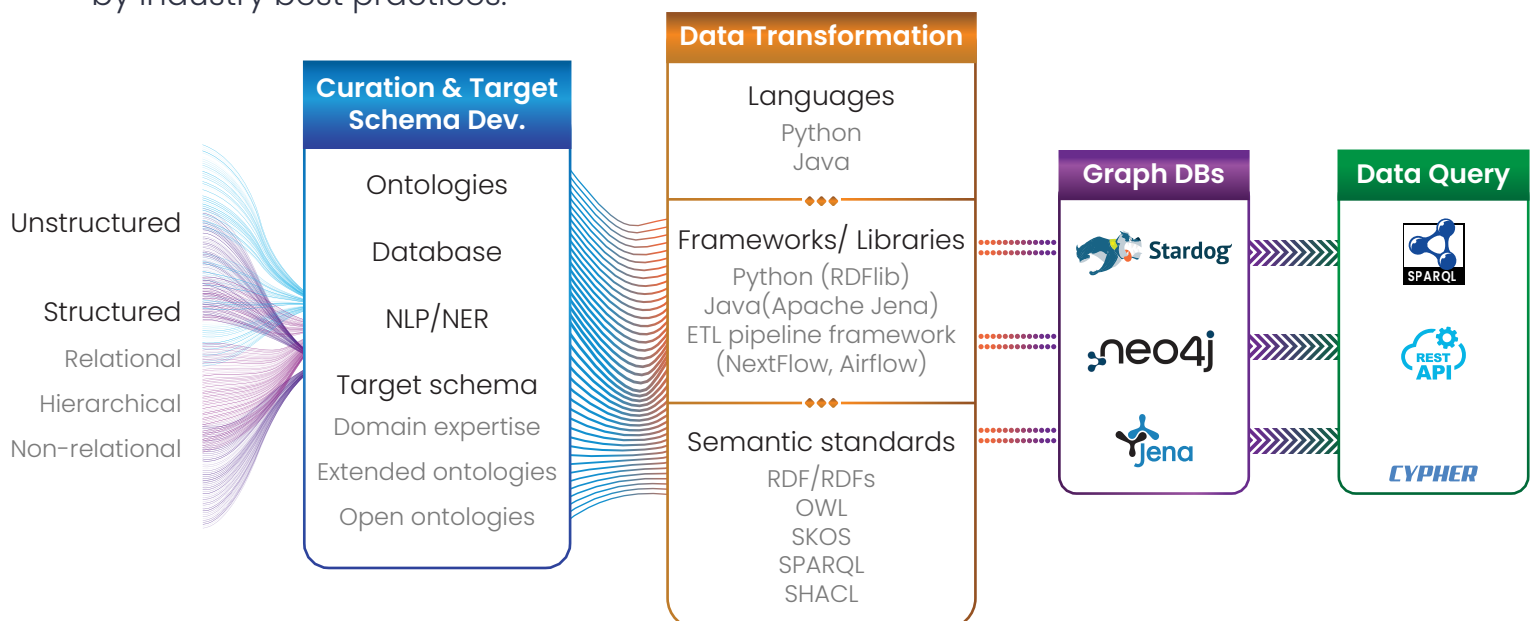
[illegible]

Unstructured

Structured
Relational
Hierarchical
Non-relational

Curation & Target Schema Dev.

Ontologies

Database

NLP/NER

Target schema
Domain expertise
Extended ontologies
Open ontologies

Data Transformation

Languages
Python
Java

Frameworks/ Libraries
Python (RDFlib)
Java(Apache Jena)
ETL pipeline framework
(NextFlow, Airflow)

Semantic standards
RDF/RDFs
OWL
SKOS
SPARQL
SHACL

Graph DBs

Stardog

neo4j

Jena

Data Query

SPARQL

REST API

CYPHER